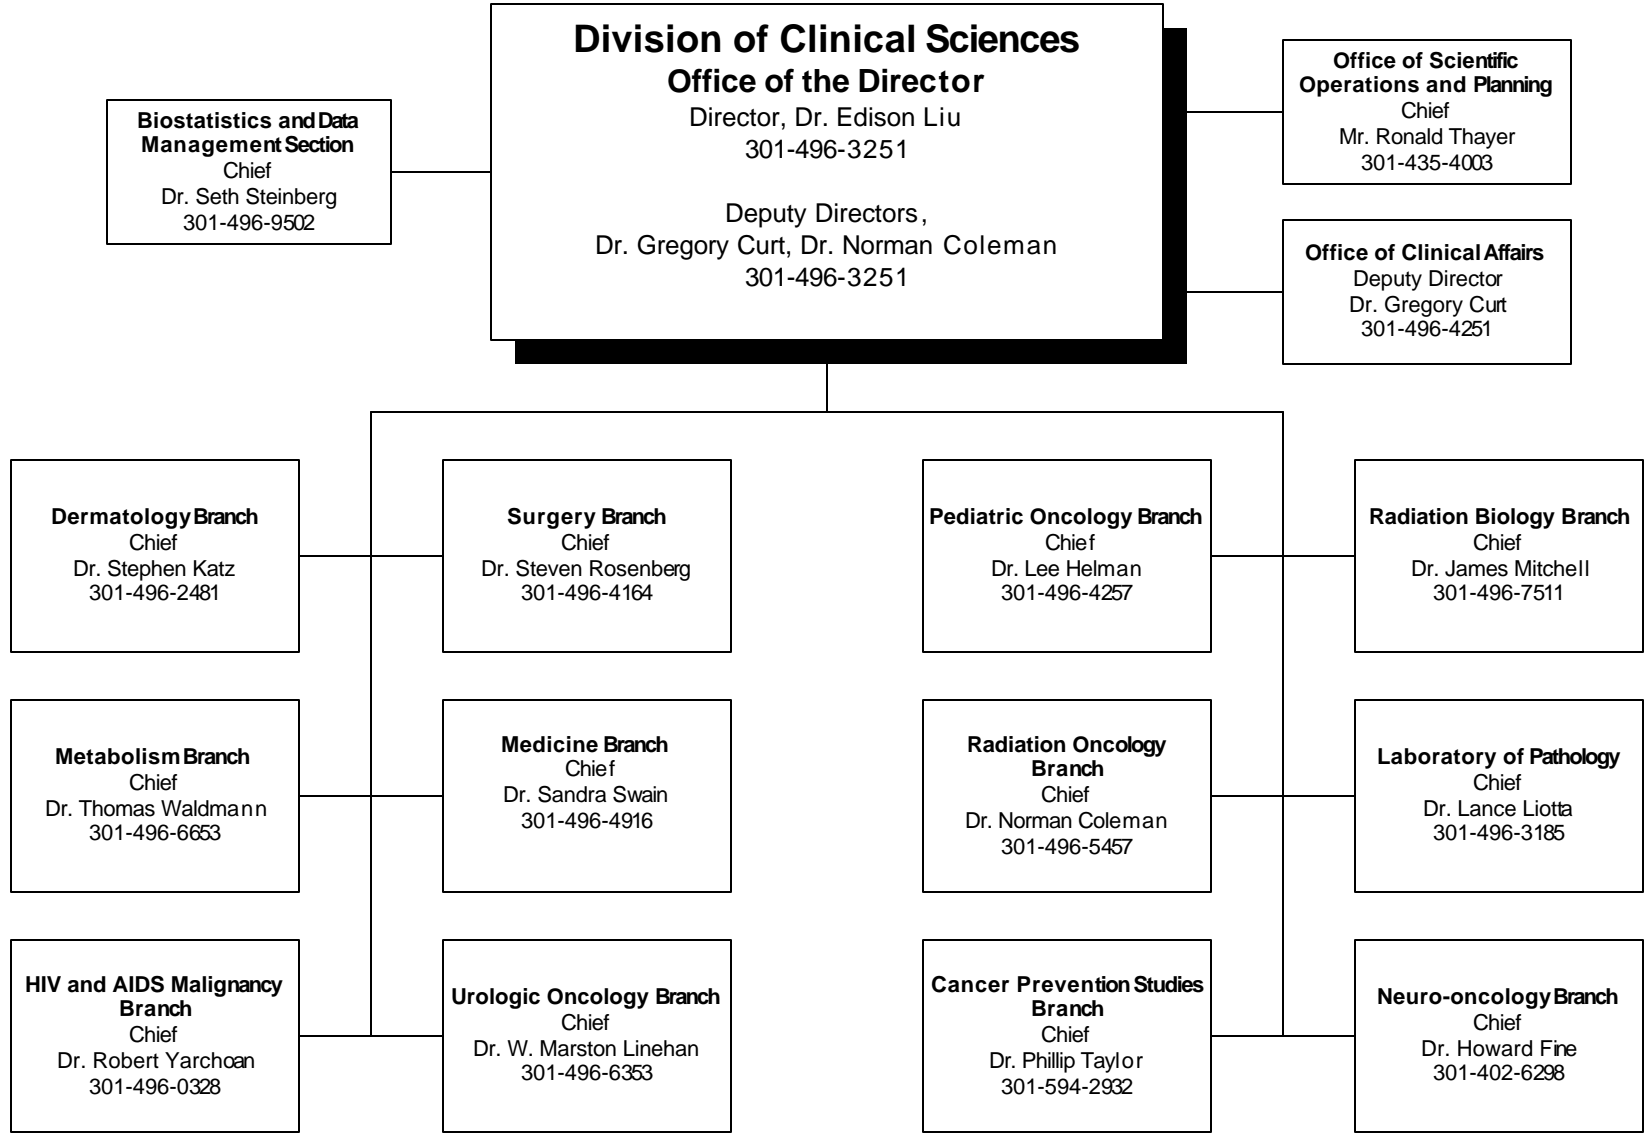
Division of Clinical Sciences
Office of the Director
Director, Dr. Edison Liu
301-496-3251

Deputy Directors,
Dr. Gregory Curt, Dr. Norman Coleman
301-496-3251

Biostatistics and Data Management Section
Chief
Dr. Seth Steinberg
301-496-9502

Office of Scientific Operations and Planning
Chief
Mr. Ronald Thayer
301-435-4003

Office of Clinical Affairs
Deputy Director
Dr. Gregory Curt
301-496-4251

Dermatology Branch
Chief
Dr. Stephen Katz
301-496-2481

Surgery Branch
Chief
Dr. Steven Rosenberg
301-496-4164

Pediatric Oncology Branch
Chief
Dr. Lee Helman
301-496-4257

Radiation Biology Branch
Chief
Dr. James Mitchell
301-496-7511

Metabolism Branch
Chief
Dr. Thomas Waldmann
301-496-6653

Medicine Branch
Chief
Dr. Sandra Swain
301-496-4916

Radiation Oncology Branch
Chief
Dr. Norman Coleman
301-496-5457

Laboratory of Pathology
Chief
Dr. Lance Liotta
301-496-3185

HIV and AIDS Malignancy Branch
Chief
Dr. Robert Yarchoan
301-496-0328

Urologic Oncology Branch
Chief
Dr. W. Marston Linehan
301-496-6353

Cancer Prevention Studies Branch
Chief
Dr. Phillip Taylor
301-594-2932

Neuro-oncology Branch
Chief
Dr. Howard Fine
301-402-6298